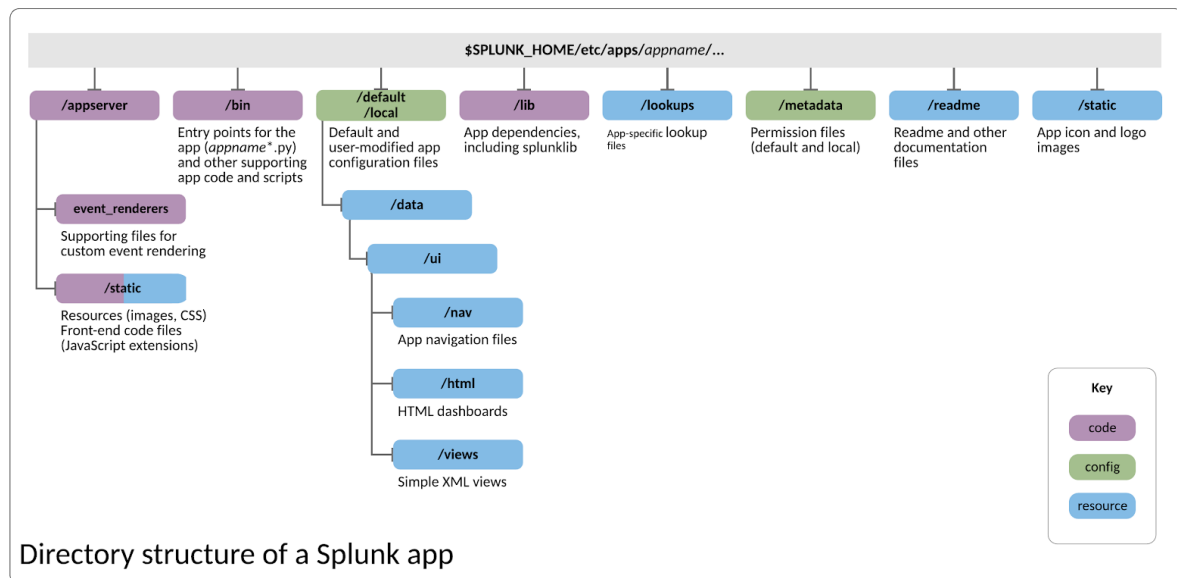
$SPLUNK_HOME/etc/apps/appname/...

/appserver

/bin

Entry points for the app (appname*.py) and other supporting app code and scripts

/default /local

Default and user-modified app configuration files

/lib

App dependencies, including splunklib

/lookups

App-specific lookup files

/metadata

Permission files (default and local)

/readme

Readme and other documentation files

/static

App icon and logo images

event_renderers

Supporting files for custom event rendering

/static

Resources (images, CSS) Front-end code files (JavaScript extensions)

/data

/ui

/nav

App navigation files

/html

HTML dashboards

/views

Simple XML views

Key

code

config

resource

Directory structure of a Splunk app